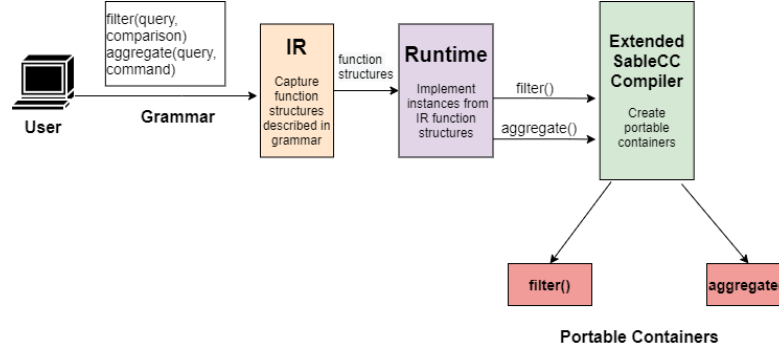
filter(query, comparison)
aggregate(query, command)

User

Grammar

IR

Capture function structures described in grammar

function structures

Runtime

Implement instances from IR function structures

filter()

aggregate()

Extended SableCC Compiler

Create portable containers

filter()

aggregate

Portable Containers